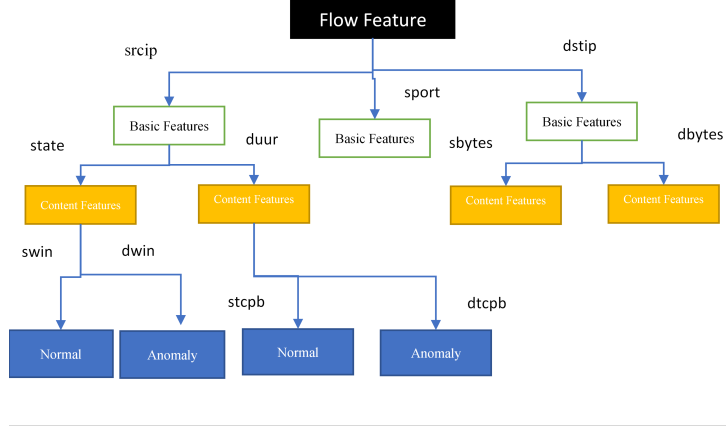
Flow Feature

srcip

dstip

sport

Basic Features

Basic Features

Basic Features

state

duur

sbytes

dbytes

Content Features

Content Features

Content Features

Content Features

swin

dwin

stcpb

dtcpb

Normal

Anomaly

Normal

Anomaly